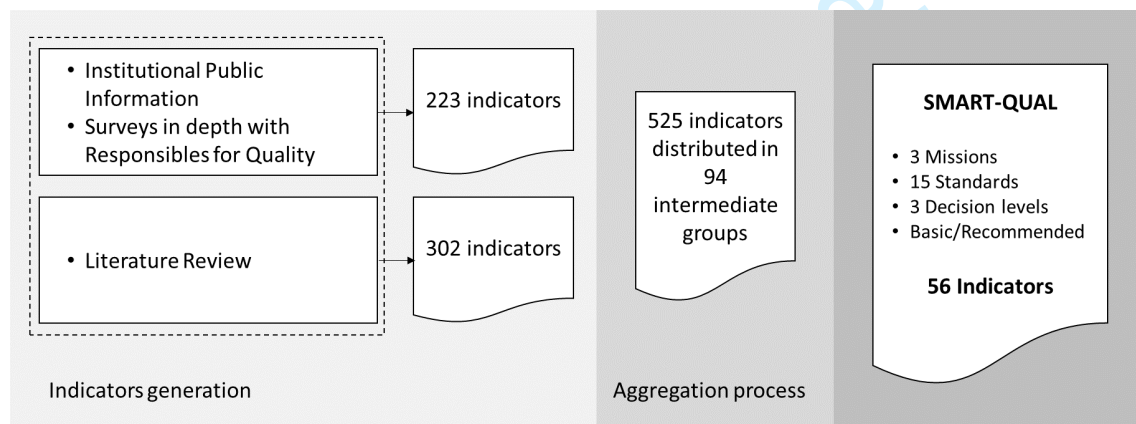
• Institutional Public Information
• Surveys in depth with Responsibles for Quality

223 indicators

• Literature Review

302 indicators

Indicators generation

525 indicators distributed in 94 intermediate groups

Aggregation process

SMART-QUAL

• 3 Missions
• 15 Standards
• 3 Decision levels
• Basic/Recommended

56 Indicators